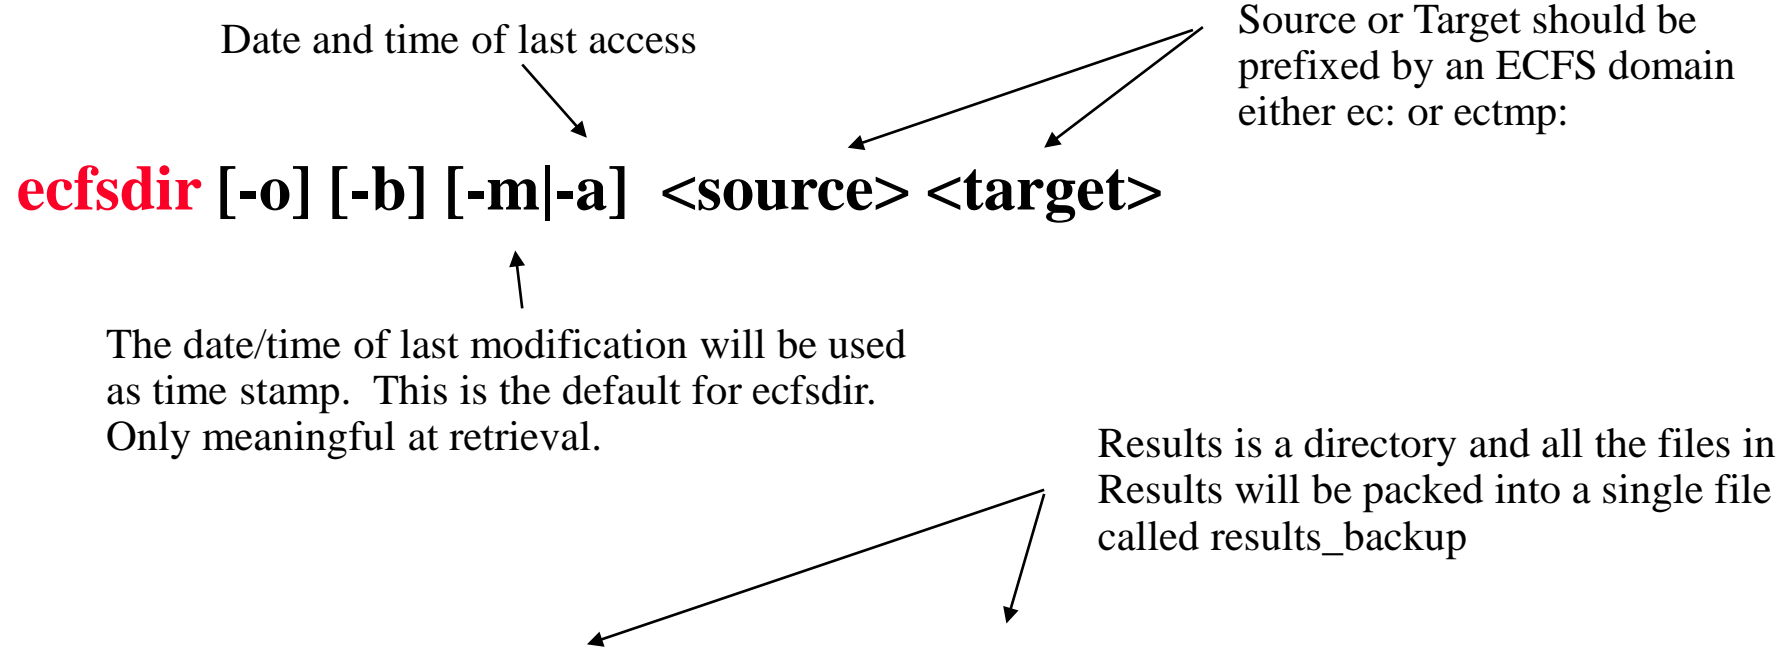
Date and time of last access

Source or Target should be prefixed by an ECFS domain either ec: or ectmp:

ecfsdir [-o] [-b] [-m|-a] <source> <target>

The date/time of last modification will be used as time stamp. This is the default for ecfsdir. Only meaningful at retrieval.

Results is a directory and all the files in Results will be packed into a single file called results_backup